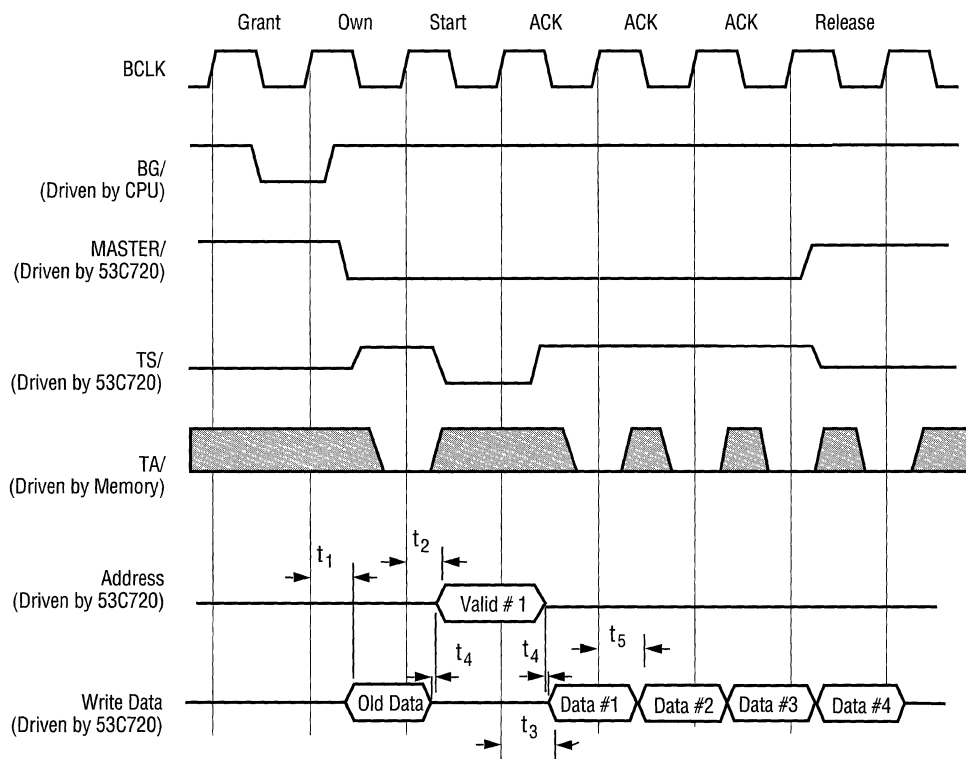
Grant Own Start ACK ACK ACK Release

BCLK

BG/
(Driven by CPU)

MASTER/
(Driven by 53C720)

TS/
(Driven by 53C720)

TA/
(Driven by Memory)

$t_1$

$t_2$

Address
(Driven by 53C720)

Valid # 1

$t_4$

$t_4$

$t_5$

Write Data
(Driven by 53C720)

Old Data

Data #1

Data #2

Data #3

Data #4

$t_3$